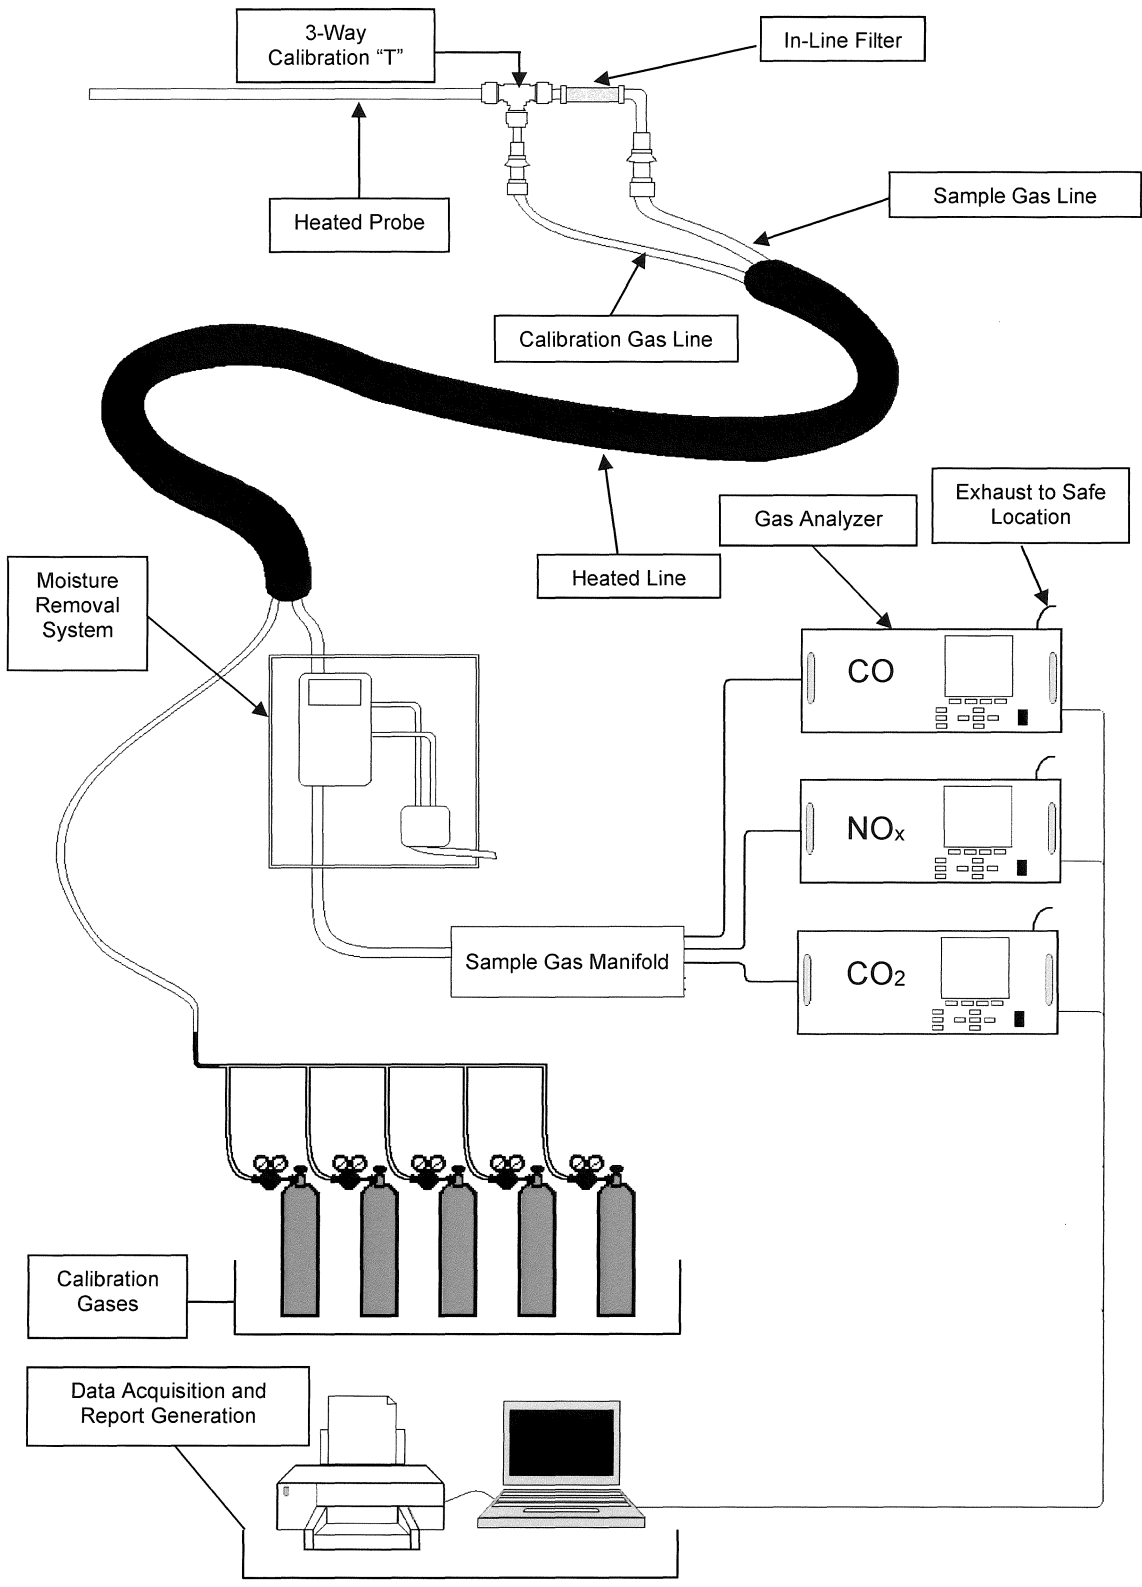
3-Way Calibration "T"

In-Line Filter

Heated Probe

Sample Gas Line

Calibration Gas Line

Heated Line

Gas Analyzer

Exhaust to Safe Location

Moisture Removal System

CO

$NO_x$

$CO_2$

Sample Gas Manifold

Calibration Gases

Data Acquisition and Report Generation